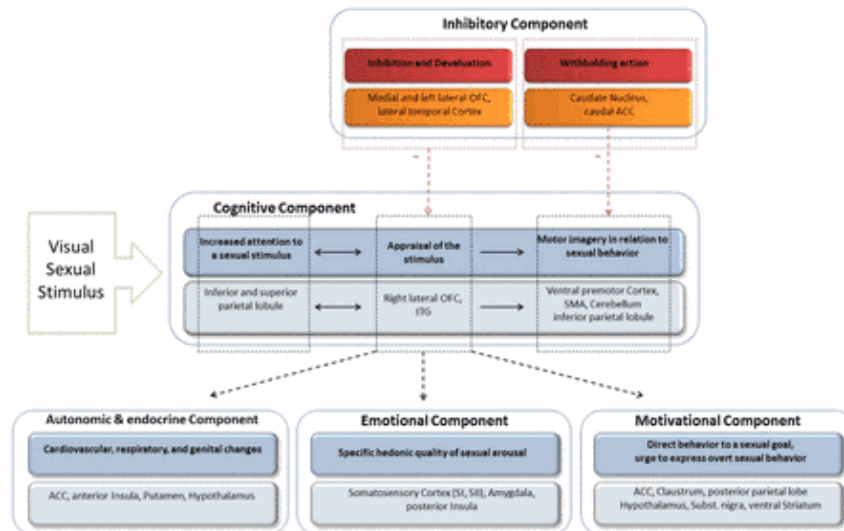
Inhibitory Component

Inhibition and Devaluation

Medial and left lateral OFC, lateral temporal Cortex

Withholding action

Caudate Nucleus, caudal ACC

Visual Sexual Stimulus

Cognitive Component

Increased attention to a sexual stimulus

Appraisal of the stimulus

Motor imagery in relation to sexual behavior

Inferior and superior parietal lobule

Right lateral OFC, ITG

Ventral premotor Cortex, SMA, Cerebellum inferior parietal lobule

Autonomic & endocrine Component

Cardiovascular, respiratory, and genital changes

ACC, anterior Insula, Putamen, Hypothalamus

Emotional Component

Specific hedonic quality of sexual arousal

Somatosensory Cortex (SI, SII), Amygdala, posterior Insula

Motivational Component

Direct behavior to a sexual goal, urge to express overt sexual behavior

ACC, Claustrum, posterior parietal lobe Hypothalamus, Subst. nigra, ventral Striatum